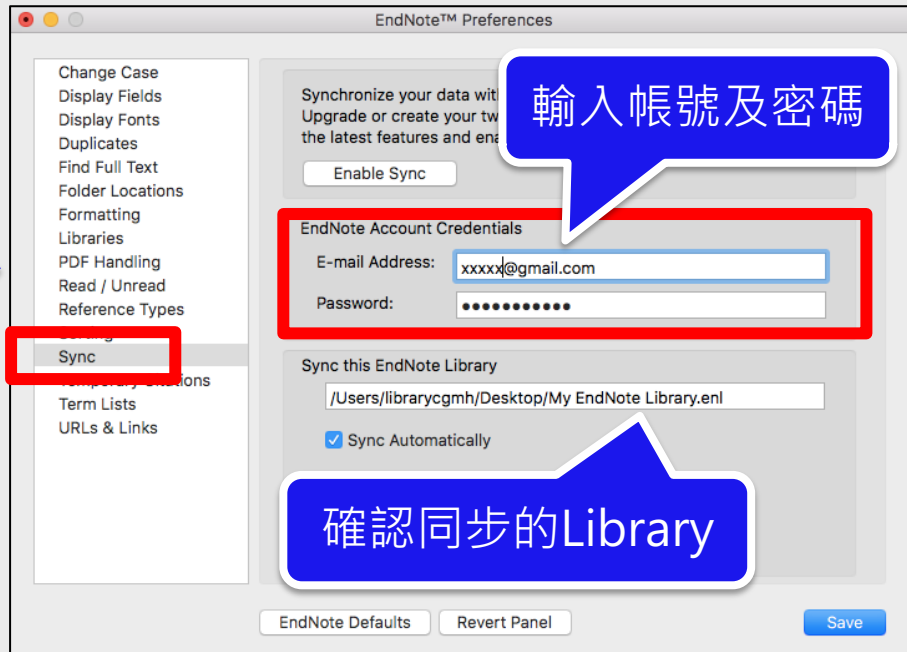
EndNote™ Preferences

Change Case
Display Fields
Display Fonts
Duplicates
Find Full Text
Folder Locations
Formatting
Libraries
PDF Handling
Read / Unread
Reference Types
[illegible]
Sync
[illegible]
Term Lists
URLs & Links

Synchronize your data wit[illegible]
Upgrade or create your tw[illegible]
the latest features and en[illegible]

Enable Sync

輸入帳號及密碼

EndNote Account Credentials
E-mail Address: xxxxx@gmail.com
Password: ●●●●●●●●●●●

Sync this EndNote Library
/Users/librarycgmh/Desktop/My EndNote Library.enl
Sync Automatically

確認同步的Library

EndNote Defaults
Revert Panel
Save